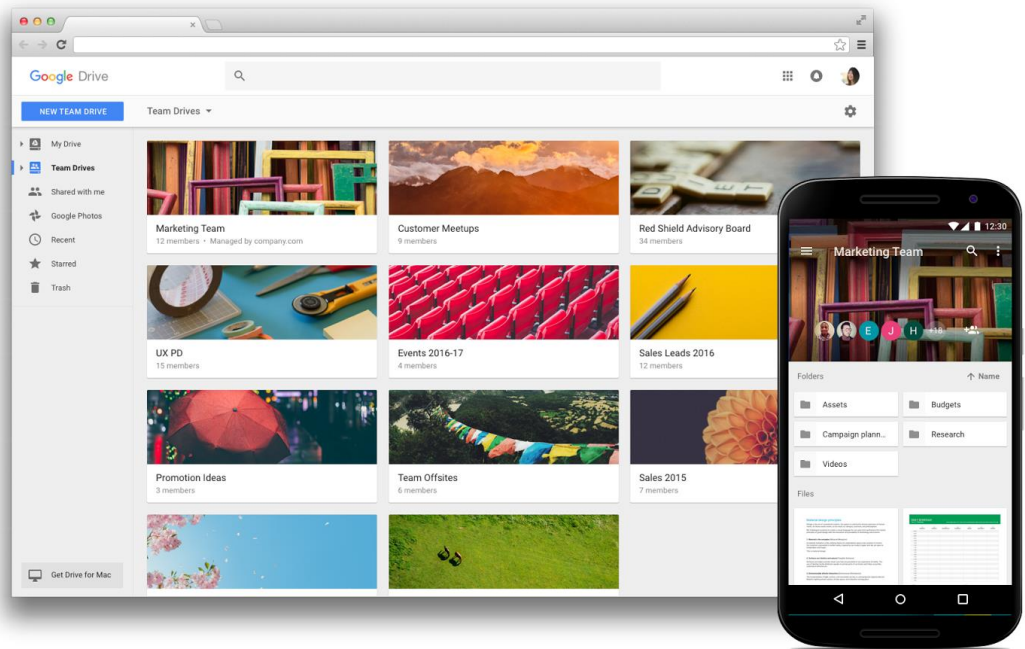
Google Drive

NEW TEAM DRIVE

Team Drives

My Drive
Team Drives
Shared with me
Google Photos
Recent
Starred
Trash

Get Drive for Mac

Marketing Team
12 members • Managed by company.com

Customer Meetups
9 members

Red Shield Advisory Board
34 members

UX PD
15 members

Events 2016-17
4 members

Sales Leads 2016
12 members

Promotion Ideas
3 members

Team Offsites
6 members

Sales 2015
7 members

12:30

Marketing Team

E J H +18

Folders
Name

Assets
Budgets
Campaign plann...
Research
Videos

Files